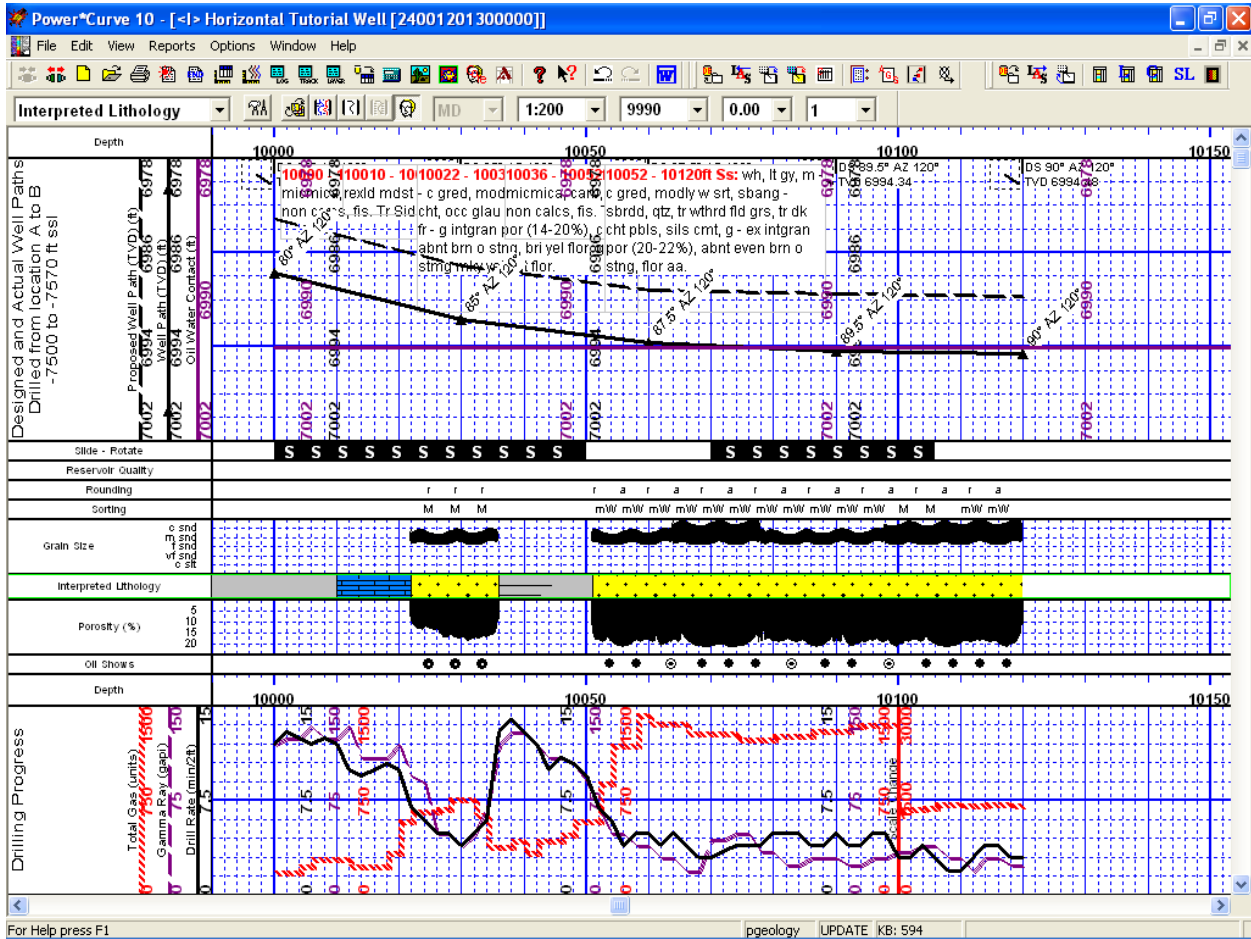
Power*Curve 10 - [<I> Horizontal Tutorial Well [24001201300000]]

File Edit View Reports Options Window Help

SL

Interpreted Lithology | MD | 1:200 | 9990 | 0.00 | 1

Depth

10000 10050 10100 10150

10000 - 10010 - 10010 - 10022 - 10031 0036 - 10052 10052 - 10120ft Ss: wh, lt gy, m micmica, rexld mdst - c gred, modmicmica, carb, c gred, modly w srt, sbang - non calcs, fis. Tr Sid cht, occ glau non calcs, fis. sbrdd, qtz, tr wthrd fld grs, tr dk fr - g intgran por (14-20%), cht pbls, sils cmt, g - ex intgran abnt brn o stng, bri yel flor por (20-22%), abnt even brn o stng mky w... flor. stng, flor aa.

DS 89.5° AZ 120° TVD 6994.34

DS 90° AZ 120° TVD 6994.48

80° AZ 120°

85° AZ 120°

87.5° AZ 120°

89.5° AZ 120°

90° AZ 120°

Designed and Actual Well Paths Drilled from location A to B -7500 to -7570 ft ssl

Proposed Well Path (TVD) (ft)

Well Path (TVD) (ft)

Oil Water Contact (ft)

6978 6986 6994 7002 6990

Slide - Rotate

S S S S S S S S S S S S S S S S S S S S

Reservoir Quality

Rounding

r r r r a r a r a r a r a r a r a r a r a

Sorting

M M M mW mW mW mW mW mW mW mW mW mW M M mW mW

Grain Size

c snd m snd f snd vf snd c slt

Interpreted Lithology

Porosity (%)

5 10 15 20

Oil Shows

Depth

10000 10050 10100 10150

Drilling Progress

Total Gas (units)

Gamma Ray (gapi)

Drill Rate (min/2ft)

0 750 1500 0 75 150 0 7.5 15

Scale Change

0 1500 3000

For Help press F1 | pgeology | UPDATE | KB: 594